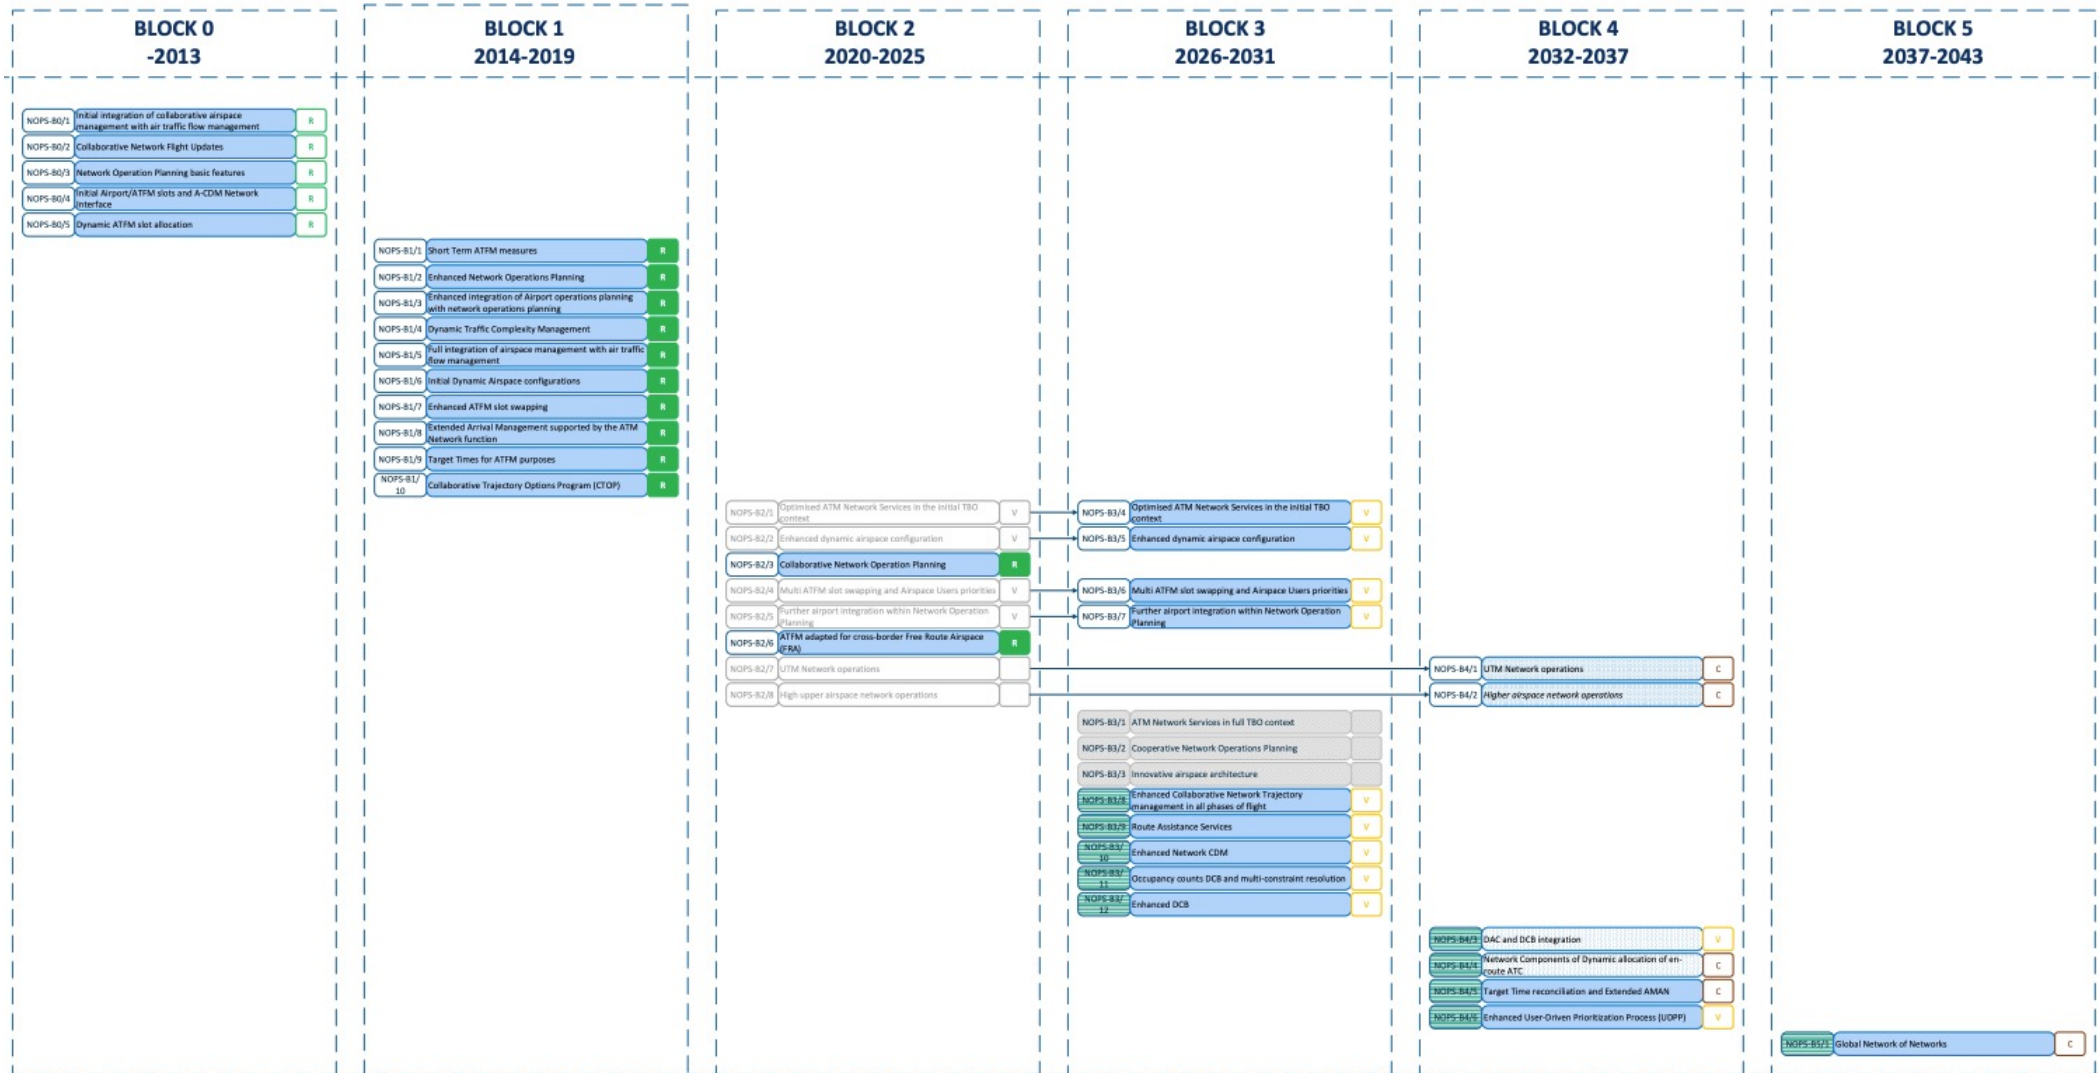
BLOCK 0
-2013

BLOCK 1
2014-2019

BLOCK 2
2020-2025

BLOCK 3
2026-2031

BLOCK 4
2032-2037

BLOCK 5
2037-2043

NOPS-B0/1 Initial integration of collaborative airspace management with air traffic flow management R
NOPS-B0/2 Collaborative Network Flight Updates R
NOPS-B0/3 Network Operation Planning basic features R
NOPS-B0/4 Initial Airport/ATFM slots and A-CDM Network Interface R
NOPS-B0/5 Dynamic ATFM slot allocation R

NOPS-B1/1 Short Term ATFM measures R
NOPS-B1/2 Enhanced Network Operations Planning R
NOPS-B1/3 Enhanced integration of Airport operations planning with network operations planning R
NOPS-B1/4 Dynamic Traffic Complexity Management R
NOPS-B1/5 Full integration of airspace management with air traffic flow management R
NOPS-B1/6 Initial Dynamic Airspace configurations R
NOPS-B1/7 Enhanced ATFM slot swapping R
NOPS-B1/8 Extended Arrival Management supported by the ATM Network function R
NOPS-B1/9 Target Times for ATFM purposes R
NOPS-B1/10 Collaborative Trajectory Options Program (CTOP) R

NOPS-B2/1 Optimised ATM Network Services in the initial TBO context V
NOPS-B2/2 Enhanced dynamic airspace configuration V
NOPS-B2/3 Collaborative Network Operation Planning R
NOPS-B2/4 Multi ATFM slot swapping and Airspace Users priorities V
NOPS-B2/5 Further airport integration within Network Operation Planning V
NOPS-B2/6 ATFM adapted for cross-border Free Route Airspace (FRA) R
NOPS-B2/7 UTM Network operations
NOPS-B2/8 High upper airspace network operations

NOPS-B3/4 Optimised ATM Network Services in the initial TBO context V
NOPS-B3/5 Enhanced dynamic airspace configuration V
NOPS-B3/6 Multi ATFM slot swapping and Airspace Users priorities V
NOPS-B3/7 Further airport integration within Network Operation Planning V
NOPS-B3/1 ATM Network Services in full TBO context
NOPS-B3/2 Cooperative Network Operations Planning
NOPS-B3/3 Innovative airspace architecture
NOPS-B3/8 Enhanced Collaborative Network Trajectory management in all phases of flight V
NOPS-B3/9 Route Assistance Services V
NOPS-B3/10 Enhanced Network CDM V
NOPS-B3/11 Occupancy counts DCB and multi-constraint resolution V
NOPS-B3/12 Enhanced DCB V

NOPS-B4/1 UTM Network operations C
NOPS-B4/2 Higher airspace network operations C
NOPS-B4/3 DAC and DCB integration V
NOPS-B4/4 Network Components of Dynamic allocation of en-route ATC C
NOPS-B4/5 Target Time reconciliation and Extended AMAN C
NOPS-B4/6 Enhanced User-Driven Prioritization Process (UDPP) V

NOPS-B5/1 Global Network of Networks C